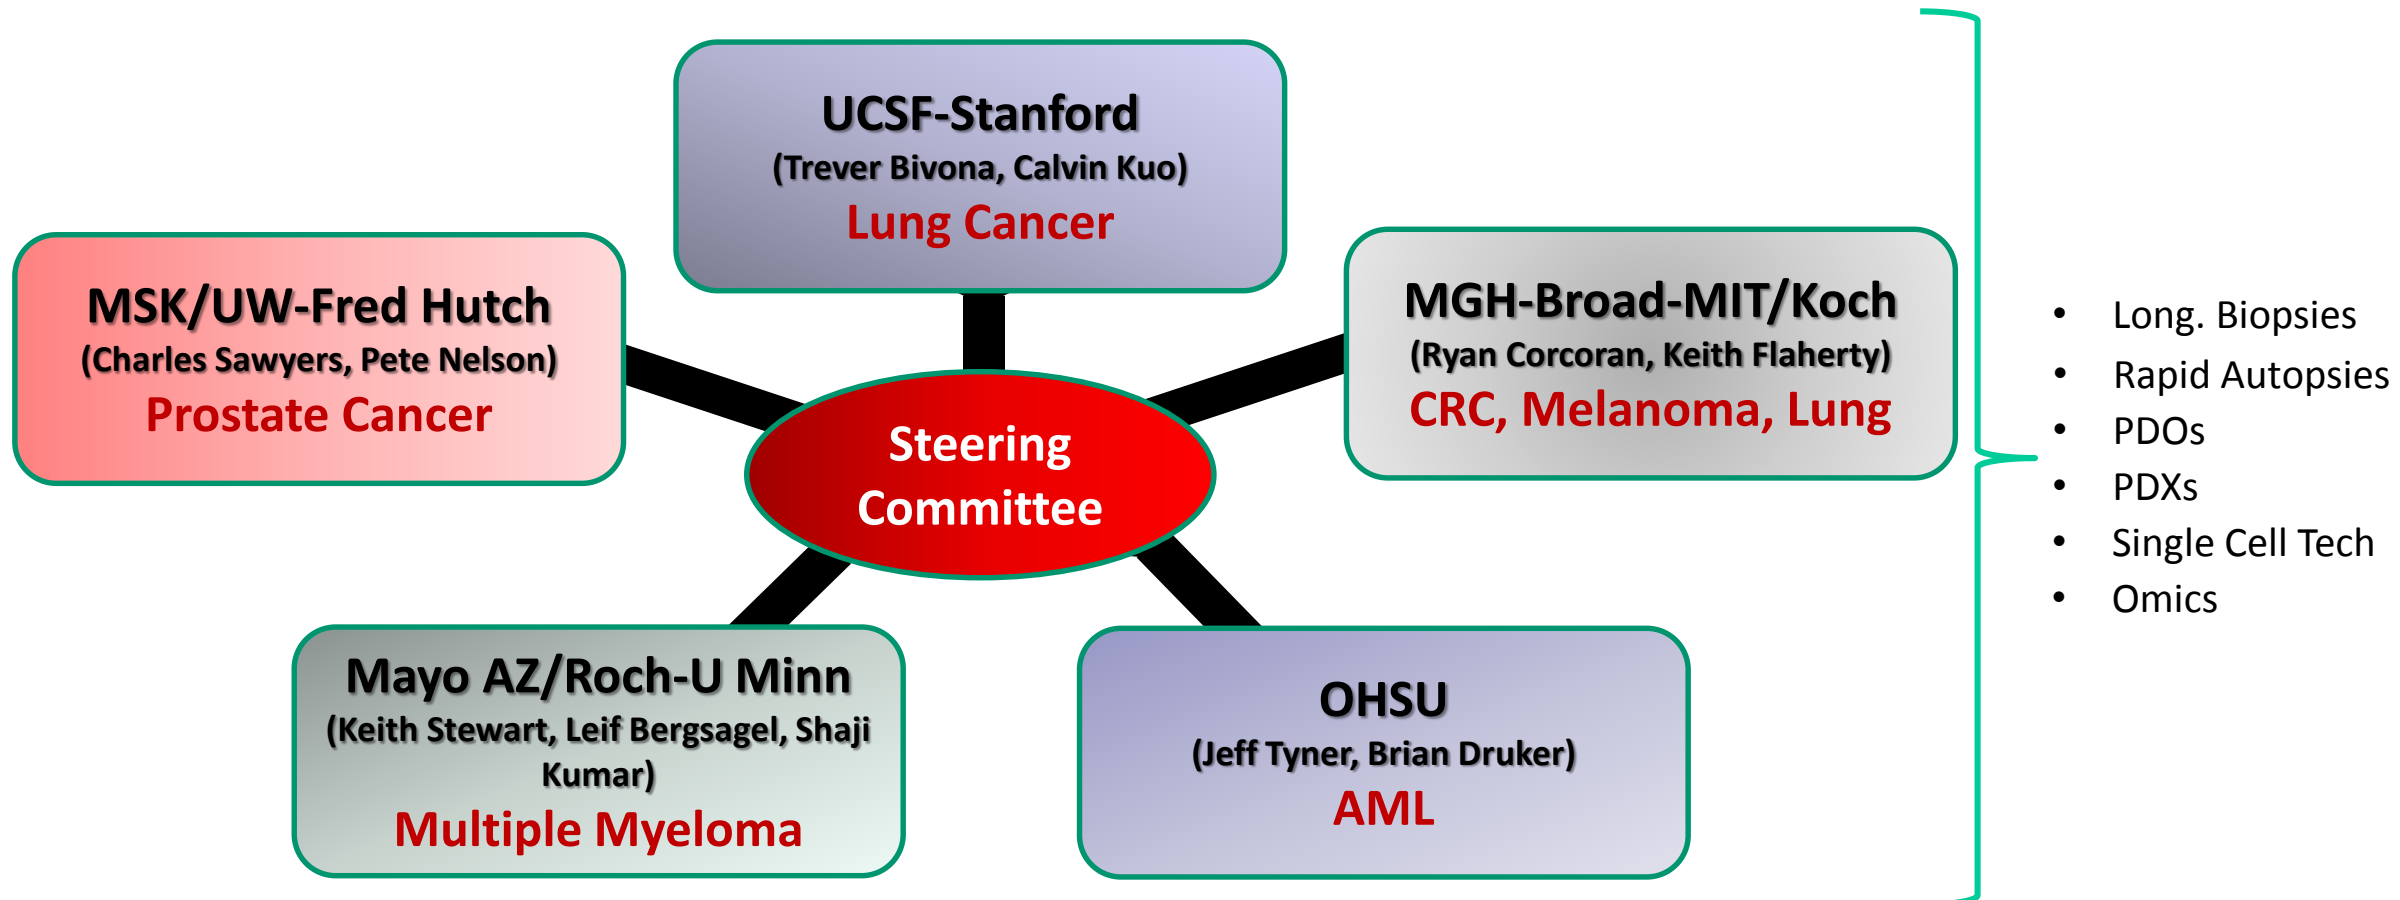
UCSF-Stanford
(Trever Bivona, Calvin Kuo)
Lung Cancer

MSK/UW-Fred Hutch
(Charles Sawyers, Pete Nelson)
Prostate Cancer

Steering Committee

MGH-Broad-MIT/Koch
(Ryan Corcoran, Keith Flaherty)
CRC, Melanoma, Lung

Mayo AZ/Roch-U Minn
(Keith Stewart, Leif Bergsagel, Shaji Kumar)
Multiple Myeloma

OHSU
(Jeff Tyner, Brian Druker)
AML

- Long. Biopsies
- Rapid Autopsies
- PDOs
- PDXs
- Single Cell Tech
- Omics